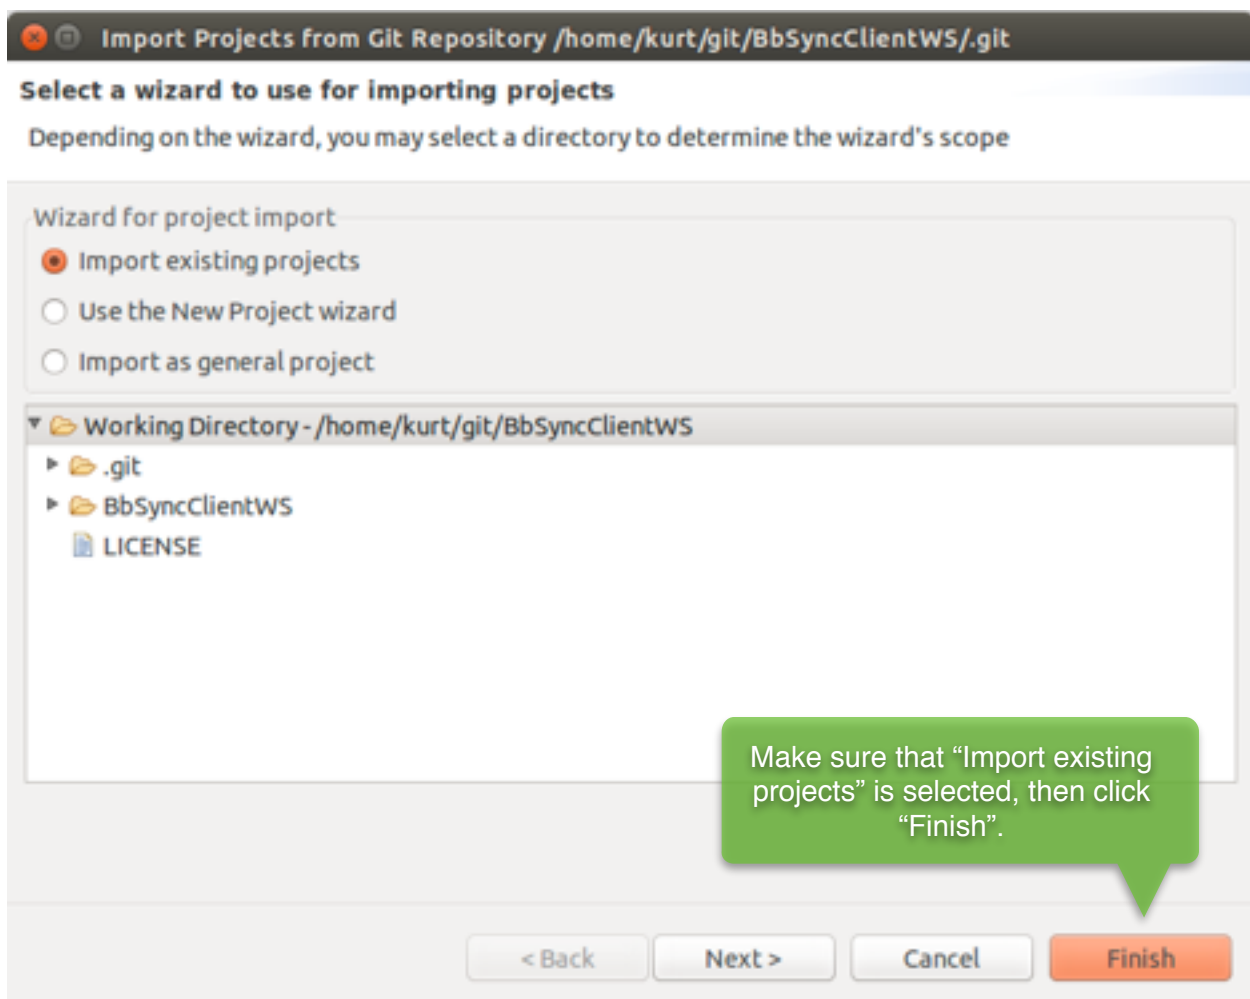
Import Projects from Git Repository /home/kurt/git/BbSyncClientWS/.git

Select a wizard to use for importing projects

Depending on the wizard, you may select a directory to determine the wizard's scope

Wizard for project import

Import existing projects

Use the New Project wizard

Import as general project

Working Directory - /home/kurt/git/BbSyncClientWS

.git

BbSyncClientWS

LICENSE

Make sure that “Import existing projects” is selected, then click “Finish”.

< Back

Next >

Cancel

Finish